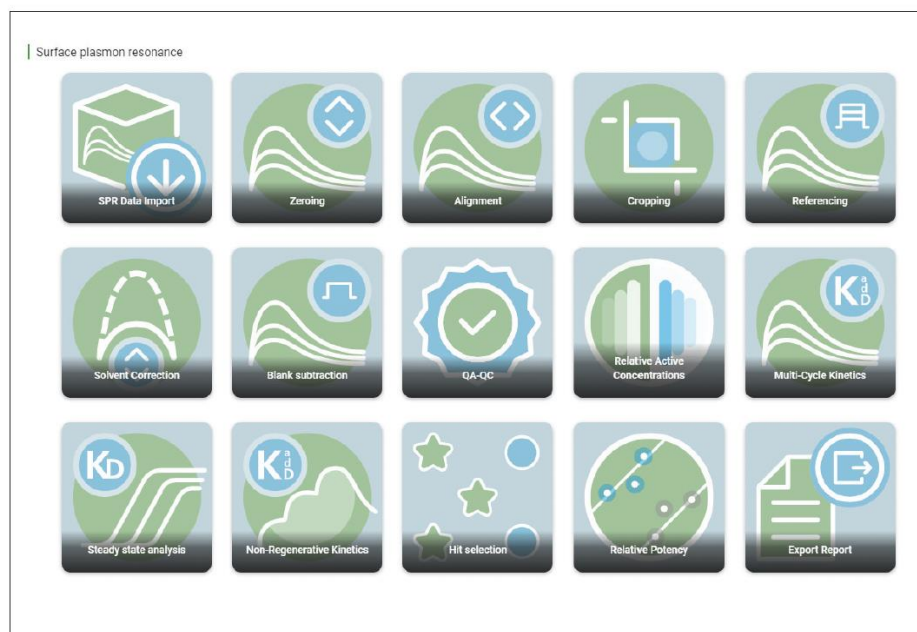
Surface plasmon resonance

SPR Data Import

Zeroing

Alignment

Cropping

Referencing

Solvent Correction

Blank subtraction

QA-QC

Relative Active Concentrations

K a d D

Multi-Cycle Kinetics

KD

Steady state analysis

K a d D

Non-Regenerative Kinetics

Hit selection

Relative Potency

Export Report